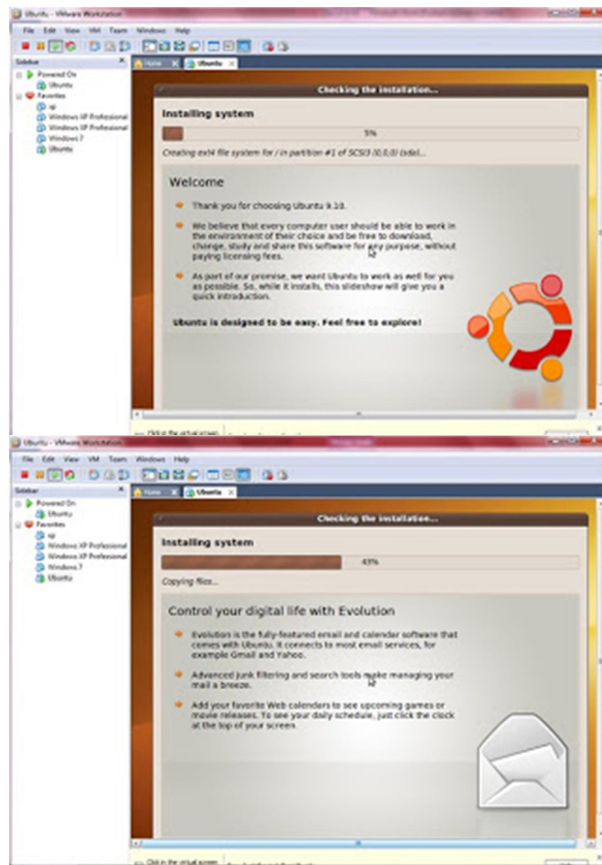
Ubuntu - VMware Workstation

File Edit View VM Team Windows Help

Sidebar

Powered On
Ubuntu
Favorites
xp
Windows XP Professional
Windows XP Professional
Windows 7
Ubuntu

Home
Ubuntu

Checking the installation...

Installing system

5%

Creating ext4 file system for / in partition #1 of SCSI3 (0,0,0) (sda)...

Welcome

Thank you for choosing Ubuntu 9.10.

We believe that every computer user should be able to work in the environment of their choice and be free to download, change, study and share this software for any purpose, without paying licensing fees.

As part of our promise, we want Ubuntu to work as well for you as possible. So, while it installs, this slideshow will give you a quick introduction.

Ubuntu is designed to be easy. Feel free to explore!

Click in the virtual screen

Ubuntu - VMware Workstation

File Edit View VM Team Windows Help

Sidebar

Powered On
Ubuntu
Favorites
xp
Windows XP Professional
Windows XP Professional
Windows 7
Ubuntu

Home
Ubuntu

Checking the installation...

Installing system

43%

Copying files...

Control your digital life with Evolution

Evolution is the fully-featured email and calendar software that comes with Ubuntu. It connects to most email services, for example Gmail and Yahoo.

Advanced junk filtering and search tools make managing your mail a breeze.

Add your favorite Web calendars to see upcoming games or movie releases. To see your daily schedule, just click the clock at the top of your screen.

Click in the virtual screen